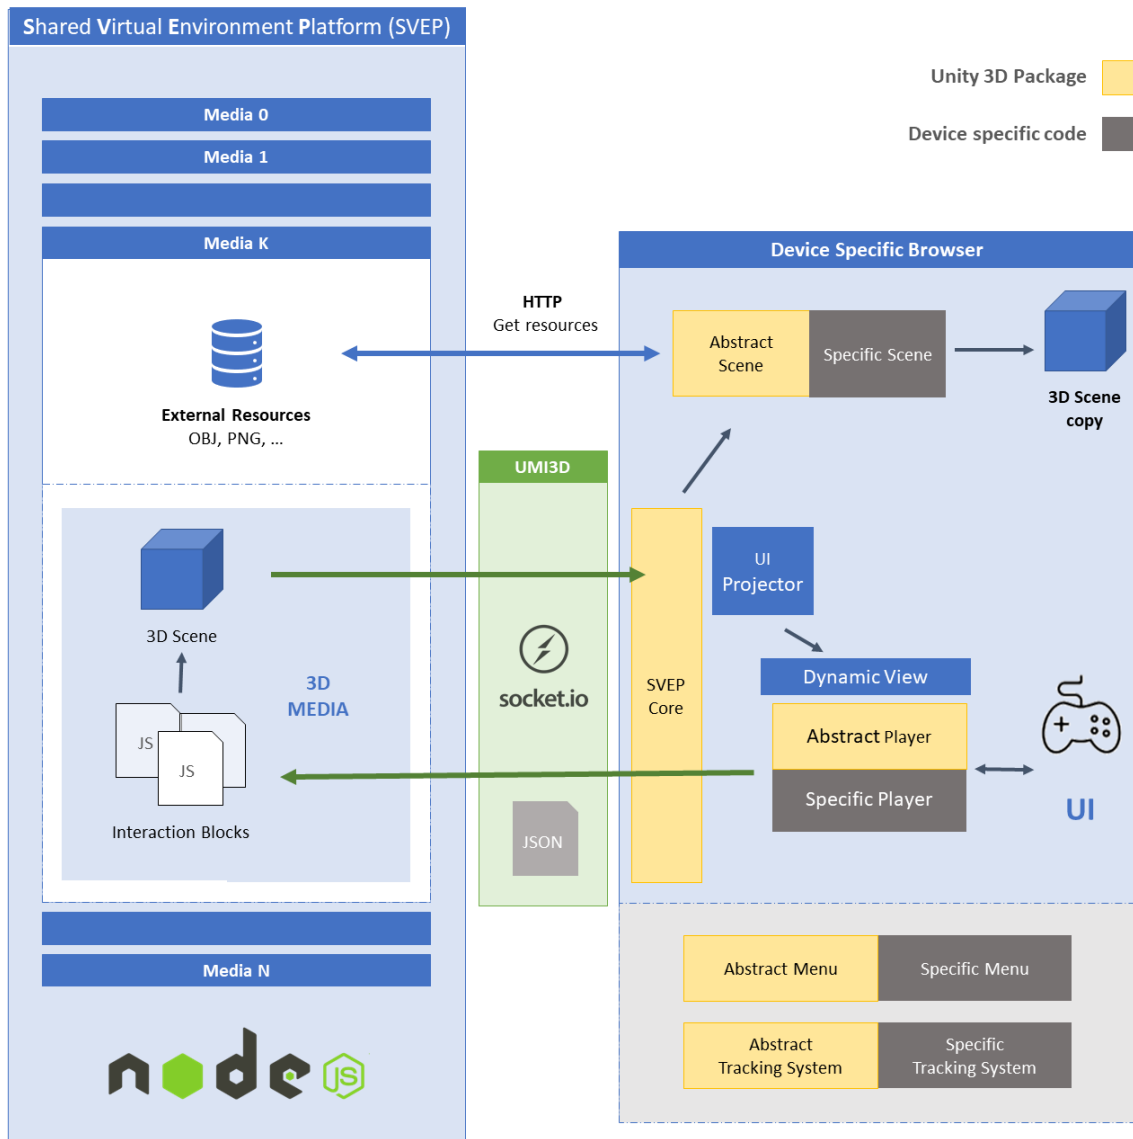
Shared Virtual Environment Platform (SVEP)

Unity 3D Package

Device specific code

Media 0

Media 1

Media K

Device Specific Browser

HTTP
Get resources

Abstract Scene

Specific Scene

3D Scene copy

External Resources
OBJ, PNG, ...

UMI3D

3D Scene

UI Projector

3D MEDIA

socket.io

SVEP Core

Dynamic View

Abstract Player

JS

JS

Specific Player

UI

Interaction Blocks

JSON

Media N

Abstract Menu

Specific Menu

Abstract Tracking System

Specific Tracking System

node JS